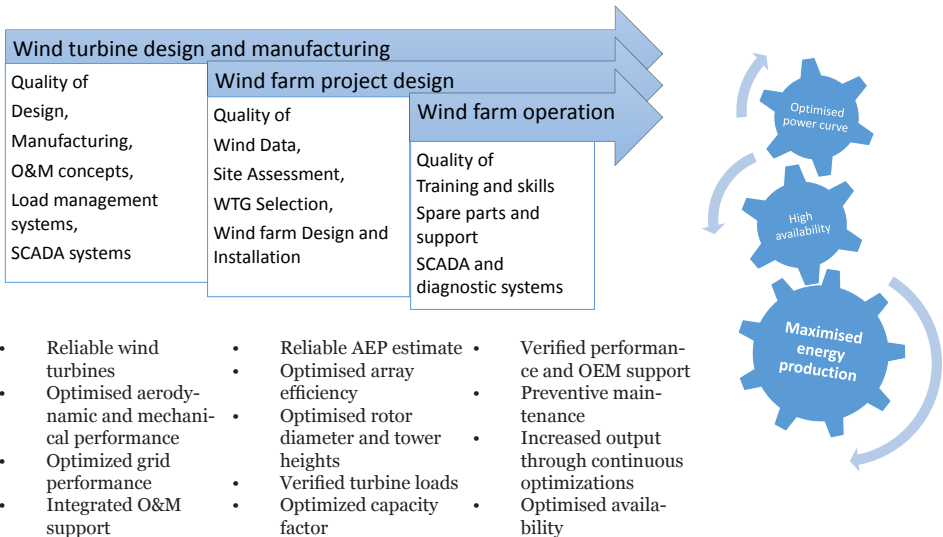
Wind turbine design and manufacturing

Quality of
Design,
Manufacturing,
O&M concepts,
Load management systems,
SCADA systems

Wind farm project design

Quality of
Wind Data,
Site Assessment,
WTG Selection,
Wind farm Design and Installation

Wind farm operation

Quality of
Training and skills
Spare parts and support
SCADA and diagnostic systems

Optimised power curve

High availability

Maximised energy production

- Reliable wind turbines
- Optimised aerodynamic and mechanical performance
- Optimized grid performance
- Integrated O&M support

- Reliable AEP estimate
- Optimised array efficiency
- Optimised rotor diameter and tower heights
- Verified turbine loads
- Optimized capacity factor

- Verified performance and OEM support
- Preventive maintenance
- Increased output through continuous optimizations
- Optimised availability